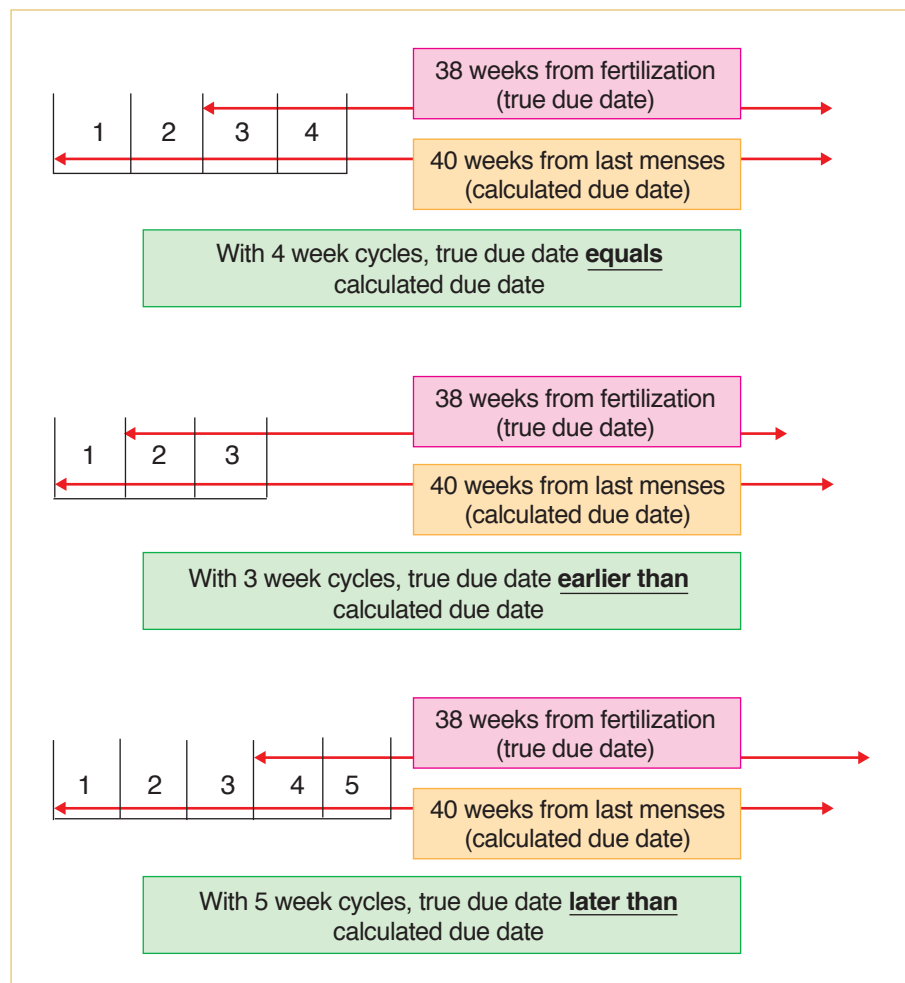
1 2 3 4

38 weeks from fertilization (true due date)

40 weeks from last menses (calculated due date)

With 4 week cycles, true due date **equals** calculated due date

1 2 3

38 weeks from fertilization (true due date)

40 weeks from last menses (calculated due date)

With 3 week cycles, true due date **earlier than** calculated due date

1 2 3 4 5

38 weeks from fertilization (true due date)

40 weeks from last menses (calculated due date)

With 5 week cycles, true due date **later than** calculated due date